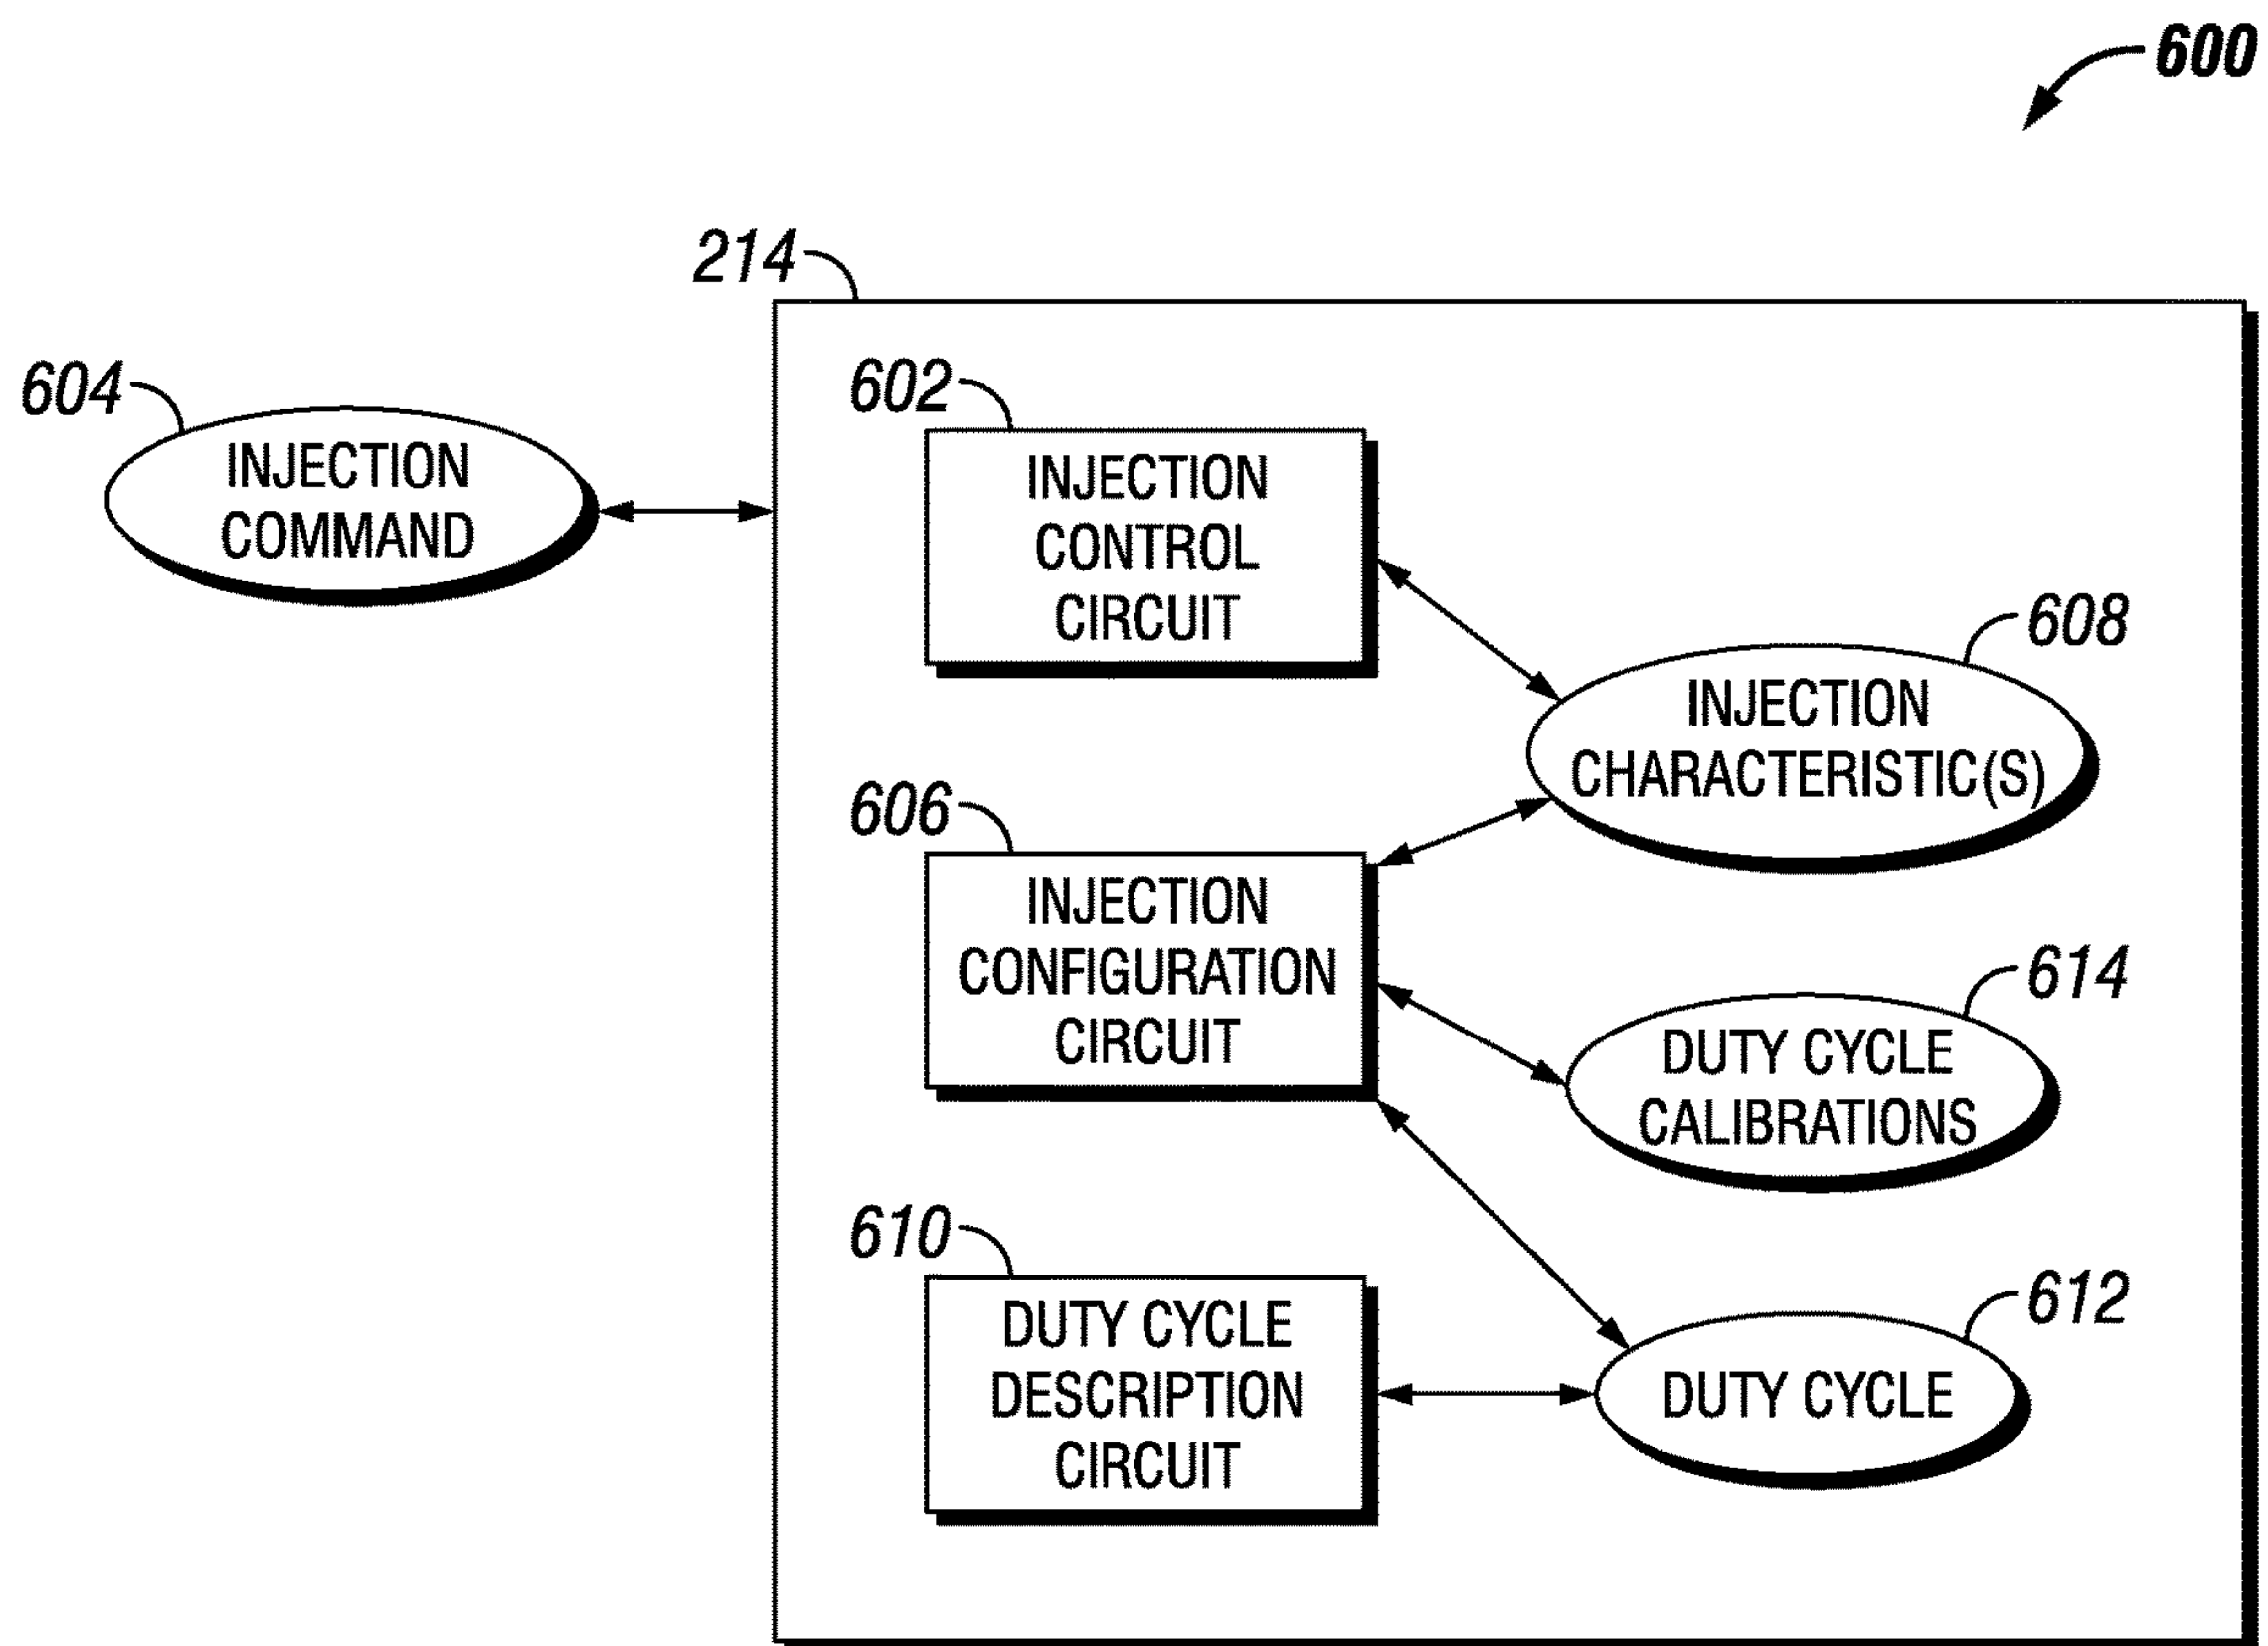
600

214

604
INJECTION COMMAND

602
INJECTION CONTROL CIRCUIT

608
INJECTION CHARACTERISTIC(S)

606
INJECTION CONFIGURATION CIRCUIT

614
DUTY CYCLE CALIBRATIONS

610
DUTY CYCLE DESCRIPTION CIRCUIT

612
DUTY CYCLE